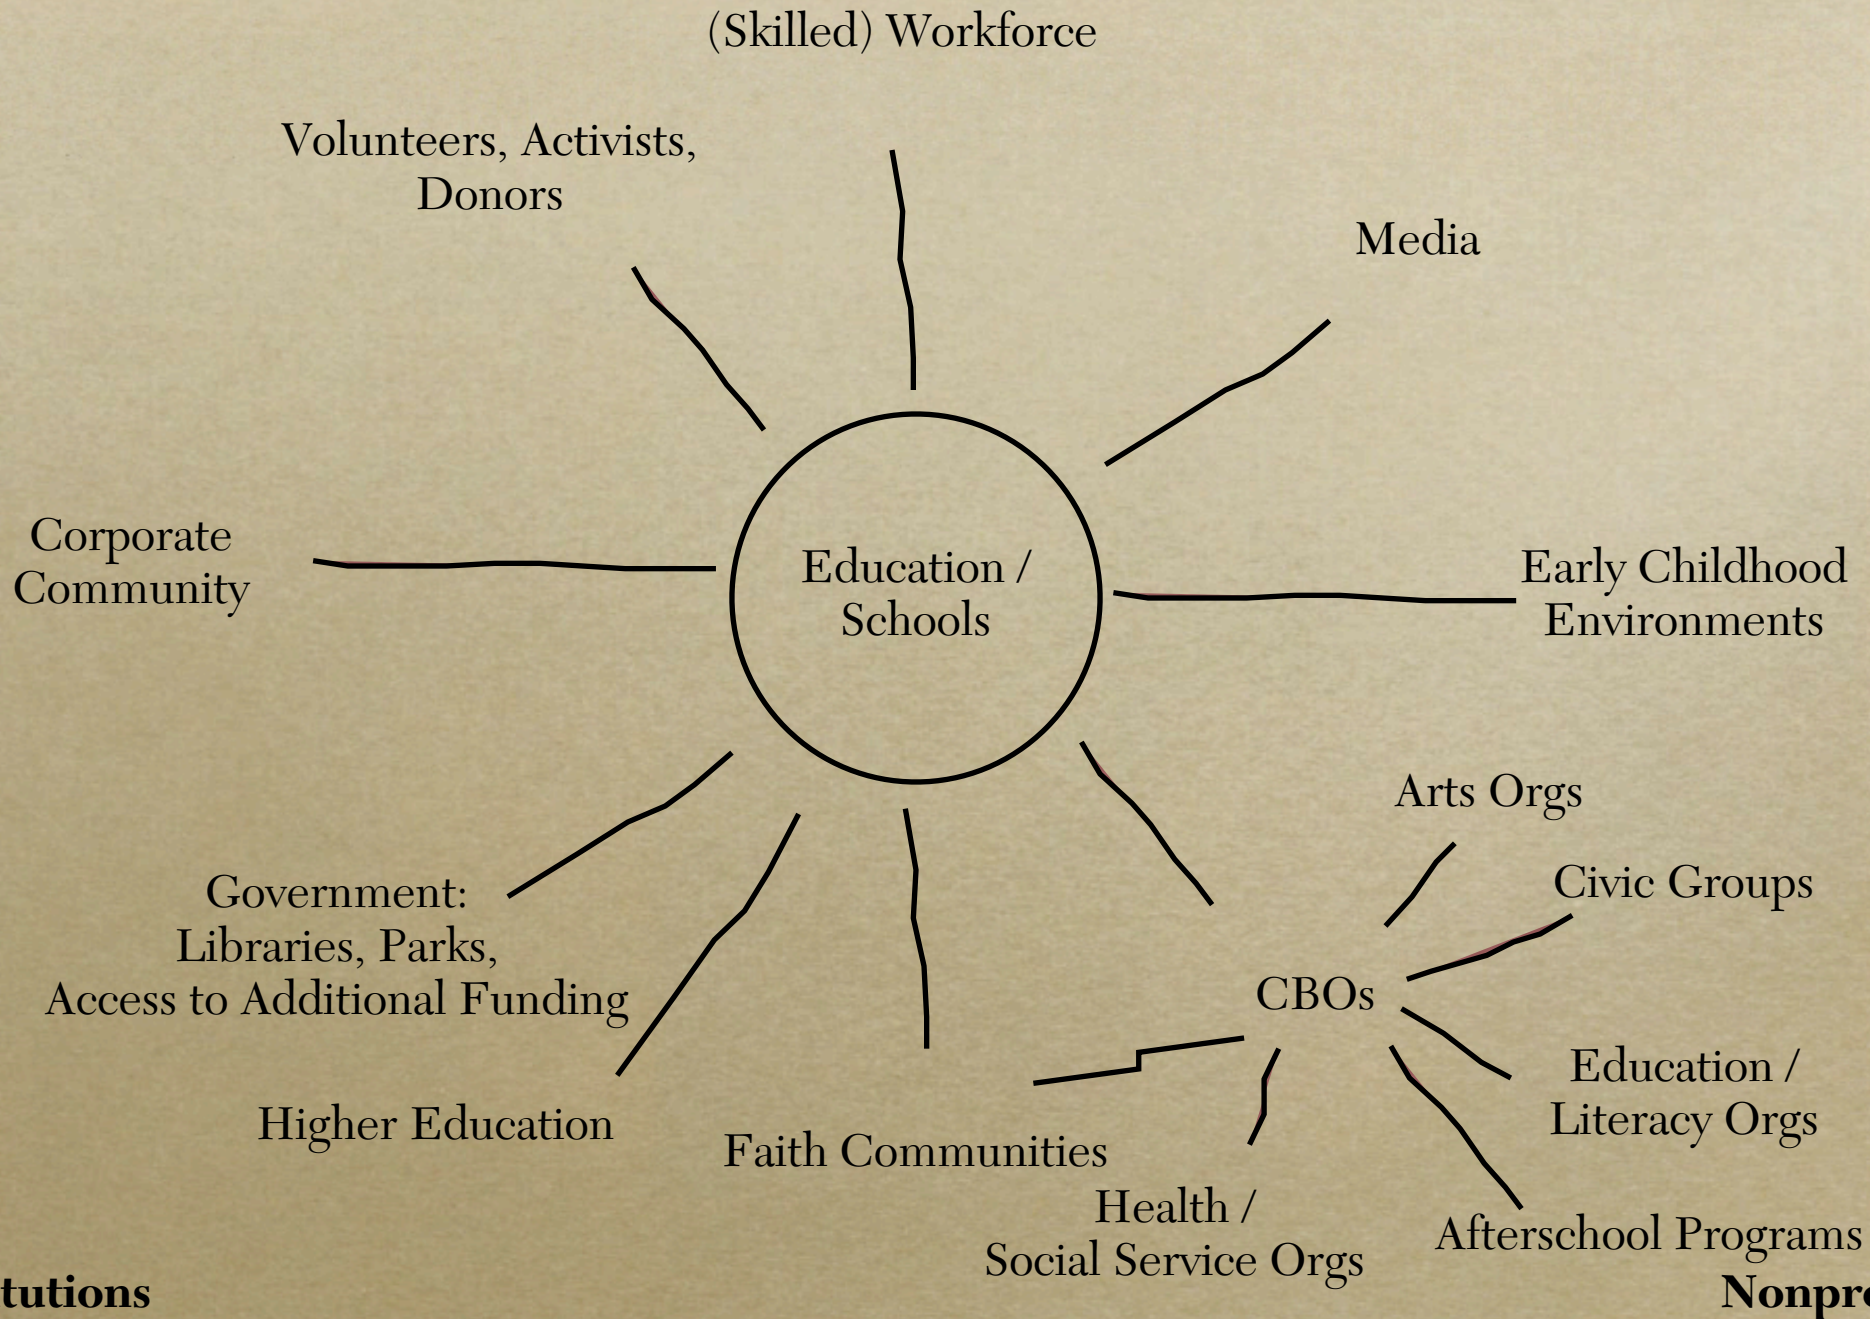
(Skilled) Workforce

Volunteers, Activists, Donors

Media

Corporate Community

Education / Schools

Early Childhood Environments

Arts Orgs

Civic Groups

Government: Libraries, Parks, Access to Additional Funding

CBOs

Education / Literacy Orgs

Higher Education

Faith Communities

Health / Social Service Orgs

Afterschool Programs

tutions

Nonpr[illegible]